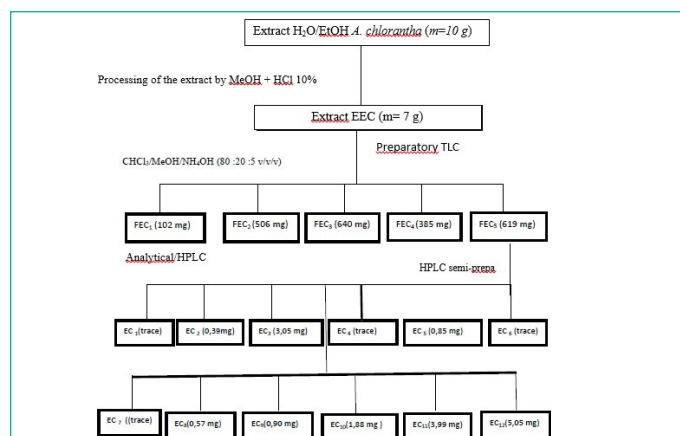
Extract $H_2O$/EtOH A. chlorantha (m=10 g)

Processing of the extract by MeOH + HCl 10%

Extract EEC (m= 7 g)

$CHCl_3$/MeOH/$NH_4OH$ (80 :20 :5 v/v/v)

Preparatory TLC

FEC$_1$ (102 mg)

FEC$_2$ (506 mg)

FEC$_3$ (640 mg)

FEC$_4$ (385 mg)

FEC$_5$ (619 mg)

Analytical/HPLC

HPLC semi-prepa

EC $_1$(trace)

EC $_2$ (0,39mg)

EC$_3$ (3,05 mg)

EC$_4$ (trace)

EC $_5$ (0,85 mg)

EC $_6$ (trace)

EC $_7$ ((trace)

EC$_8$(0,57 mg)

EC$_9$(0,90 mg)

EC$_{10}$(1,88 mg )

EC$_{11}$(3,99 mg)

EC$_{12}$(5,05 mg)